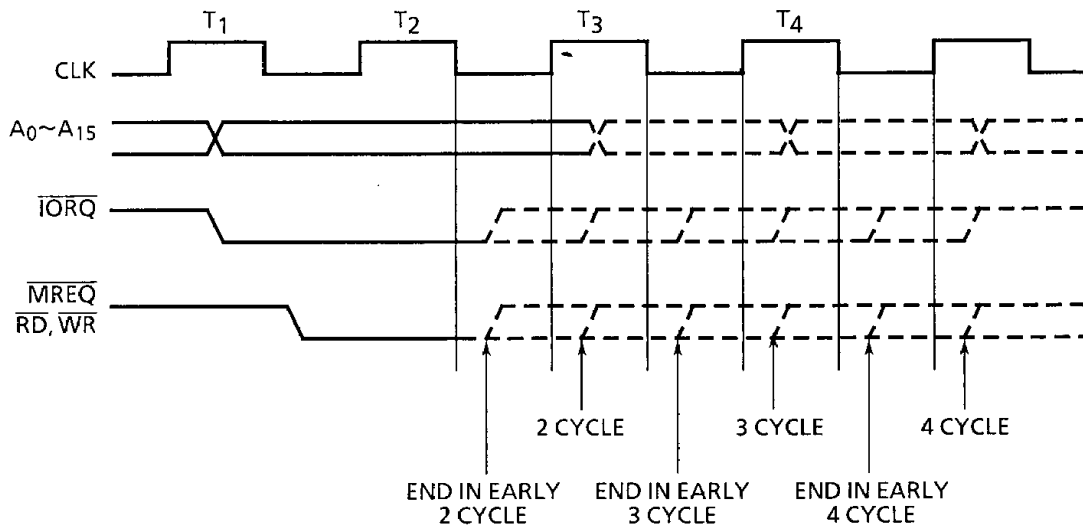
$T_1$ $T_2$ $T_3$ $T_4$

CLK

$A_0 \sim A_{15}$

$\overline{IORQ}$

$\overline{MREQ}$
$\overline{RD}$, $\overline{WR}$

2 CYCLE 3 CYCLE 4 CYCLE

END IN EARLY 2 CYCLE

END IN EARLY 3 CYCLE

END IN EARLY 4 CYCLE